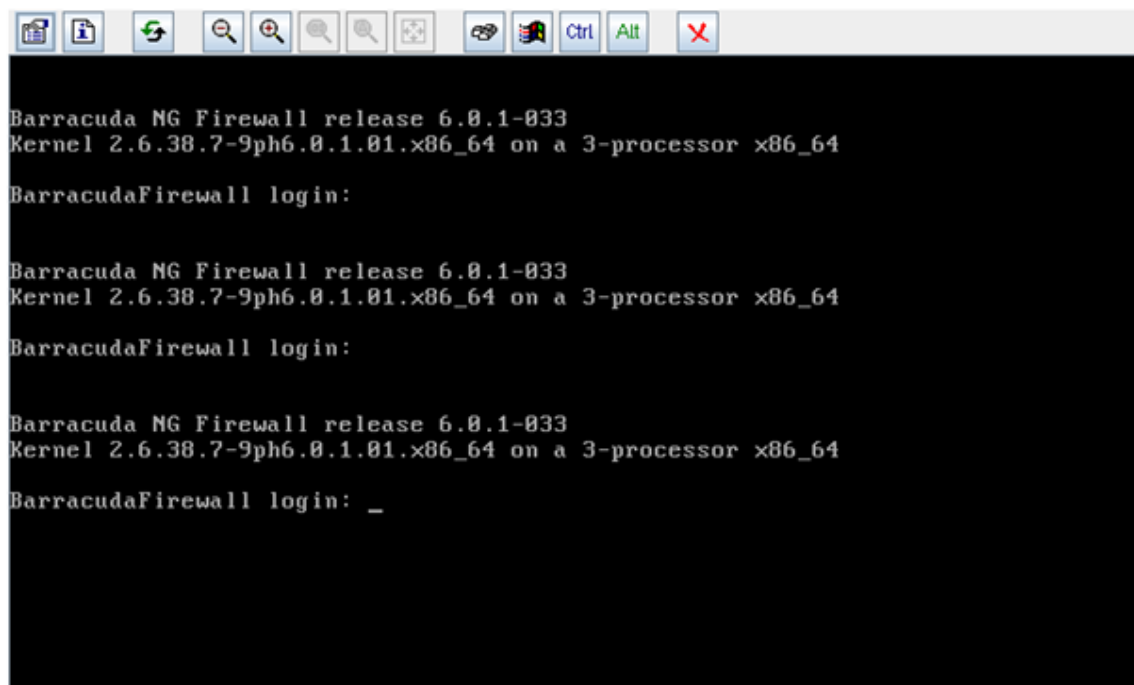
Ctrl Alt

Barracuda NG Firewall release 6.0.1-033
Kernel 2.6.38.7-9ph6.0.1.01.x86_64 on a 3-processor x86_64

BarracudaFirewall login:

Barracuda NG Firewall release 6.0.1-033
Kernel 2.6.38.7-9ph6.0.1.01.x86_64 on a 3-processor x86_64

BarracudaFirewall login:

Barracuda NG Firewall release 6.0.1-033
Kernel 2.6.38.7-9ph6.0.1.01.x86_64 on a 3-processor x86_64

BarracudaFirewall login: _